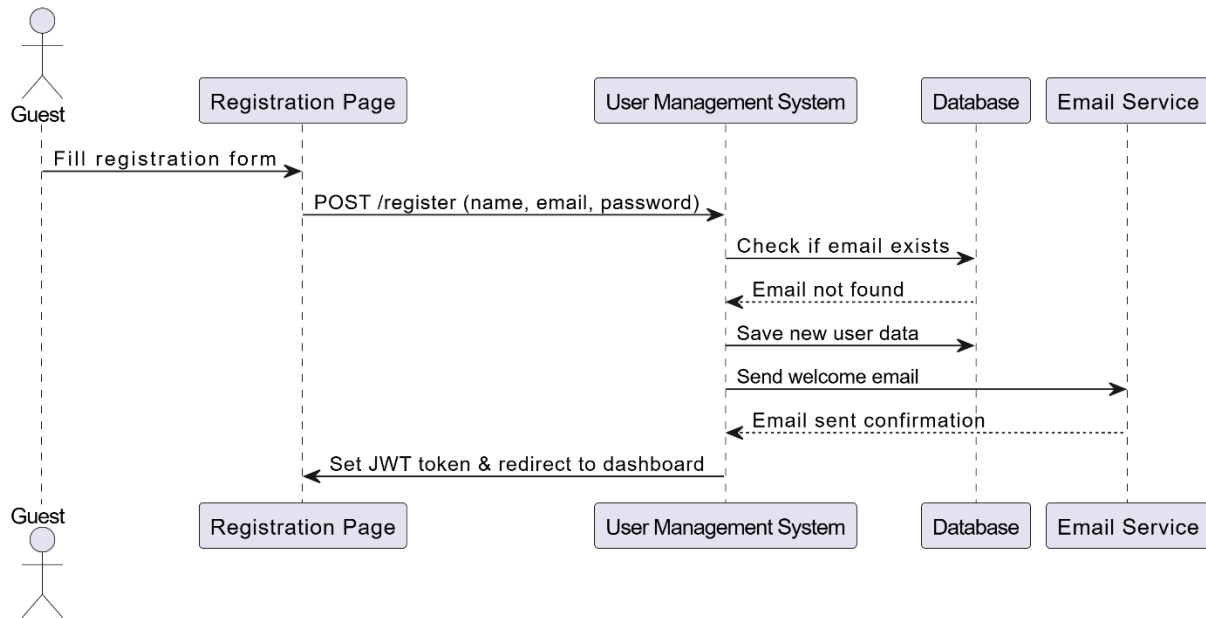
Guest

Registration Page

User Management System

Database

Email Service

Fill registration form

POST /register (name, email, password)

Check if email exists

Email not found

Save new user data

Send welcome email

Email sent confirmation

Set JWT token & redirect to dashboard

Guest

Registration Page

User Management System

Database

Email Service